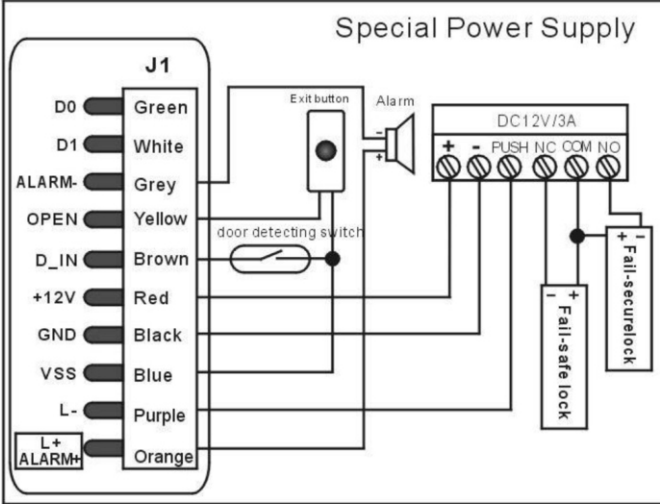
Special Power Supply

J1

D0 Green
D1 White
ALARM- Grey
OPEN Yellow
D_IN Brown
+12V Red
GND Black
VSS Blue
L- Purple
L+ ALARM+ Orange

Exit button

Alarm

-
+

door detecting switch

DC12V/3A

+ - PUSH NC COM NO

- +
Fail-safe lock

+ -
Fail-securelock